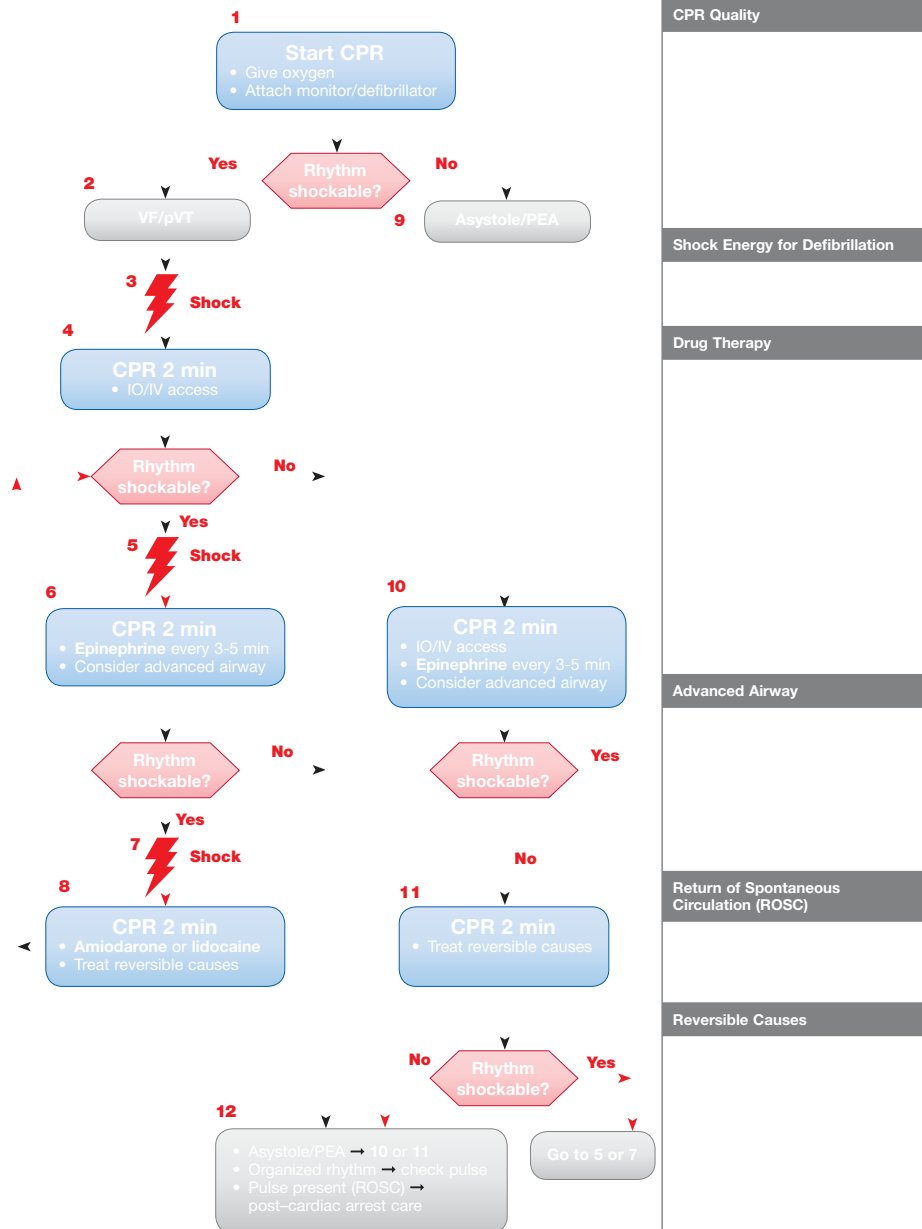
1

Start CPR
• Give oxygen
• Attach monitor/defibrillator

Yes

Rhythm shockable?

No

2

VF/pVT

9

Asystole/PEA

3

Shock

4

CPR 2 min
• IO/IV access

Rhythm shockable?

No

Yes

5

Shock

6

CPR 2 min
• Epinephrine every 3-5 min
• Consider advanced airway

10

CPR 2 min
• IO/IV access
• Epinephrine every 3-5 min
• Consider advanced airway

Rhythm shockable?

No

Rhythm shockable?

Yes

Yes

7

Shock

No

8

CPR 2 min
• Amiodarone or lidocaine
• Treat reversible causes

11

CPR 2 min
• Treat reversible causes

No

Rhythm shockable?

Yes

12

• Asystole/PEA → 10 or 11
• Organized rhythm → check pulse
• Pulse present (ROSC) → post–cardiac arrest care

Go to 5 or 7

CPR Quality

Shock Energy for Defibrillation

Drug Therapy

Advanced Airway

Return of Spontaneous Circulation (ROSC)

Reversible Causes